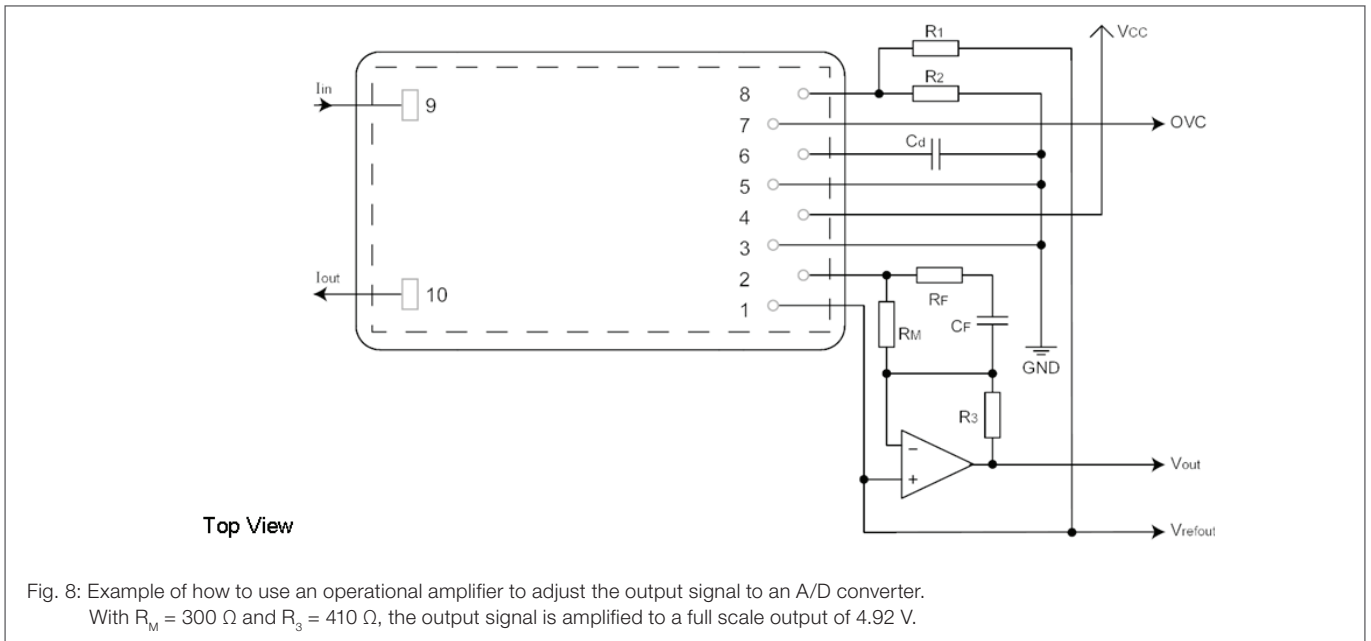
R1

Vcc

Iin

9

8

R2

7

OVC

6

Cd

5

4

3

2

RF

Iout

10

1

CF

RM

GND

R3

−

Vout

+

Top View

Vrefout

Fig. 8: Example of how to use an operational amplifier to adjust the output signal to an A/D converter. With $R_M$ = 300 Ω and $R_3$ = 410 Ω, the output signal is amplified to a full scale output of 4.92 V.